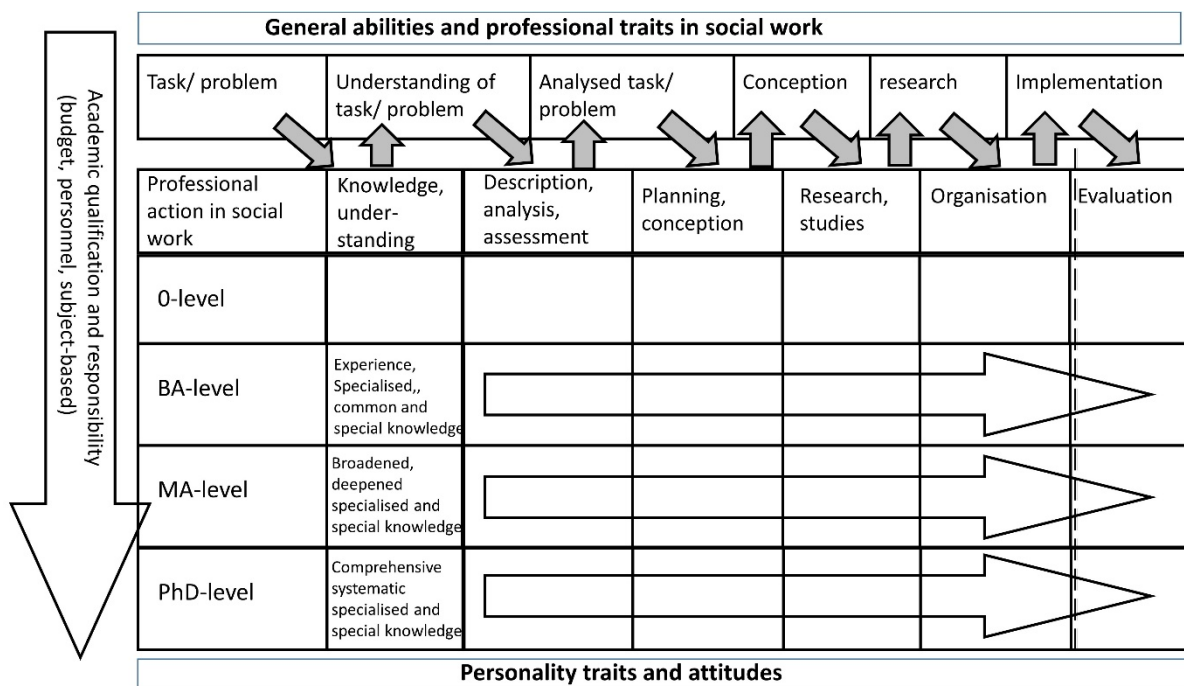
General abilities and professional traits in social work

Academic qualification and responsibility (budget, personnel, subject-based)

| Task/ problem | Understanding of task/ problem | Analysed task/ problem | Conception | research | Implementation |
|---|---|---|---|---|---|

| Professional action in social work | Knowledge, under-standing | Description, analysis, assessment | Planning, conception | Research, studies | Organisation | Evaluation |
|---|---|---|---|---|---|---|
| 0-level | | | | | | |
| BA-level | Experience, Specialised,, common and special knowledge | | | | | |
| MA-level | Broadened, deepened specialised and special knowledge | | | | | |
| PhD-level | Comprehensive systematic specialised and special knowledge | | | | | |

Personality traits and attitudes